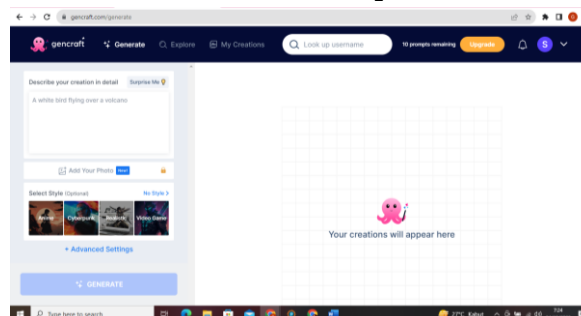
gencraft.com/generate

gencraft Generate Explore My Creations Look up username 10 prompts remaining Upgrade S

Describe your creation in detail Surprise Me

A white bird flying over a volcano

Add Your Photo New

Select Style (Optional) No Style >

Anime Cyberpunk Realistic Video Game

+ Advanced Settings

GENERATE

Your creations will appear here

Type here to search

27°C Hazy

7:24